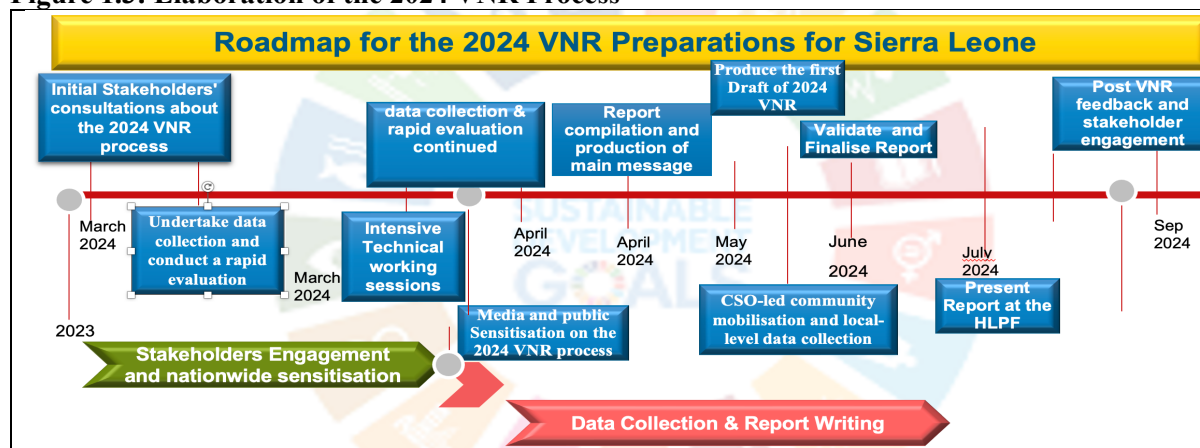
Figure 1.3: Elaboration of the 2024 VNR Process

Roadmap for the 2024 VNR Preparations for Sierra Leone

Initial Stakeholders' consultations about the 2024 VNR process

data collection & rapid evaluation continued

Report compilation and production of main message

Produce the first Draft of 2024 VNR

Validate and Finalise Report

Post VNR feedback and stakeholder engagement

March 2024

Undertake data collection and conduct a rapid evaluation

March 2024

Intensive Technical working sessions

April 2024

April 2024

May 2024

June 2024

July 2024

Sep 2024

2023

Media and public Sensitisation on the 2024 VNR process

CSO-led community mobilisation and local-level data collection

Present Report at the HLPF

Stakeholders Engagement and nationwide sensitisation

Data Collection & Report Writing

SUSTAINABLE DEVELOPMENT GOALS